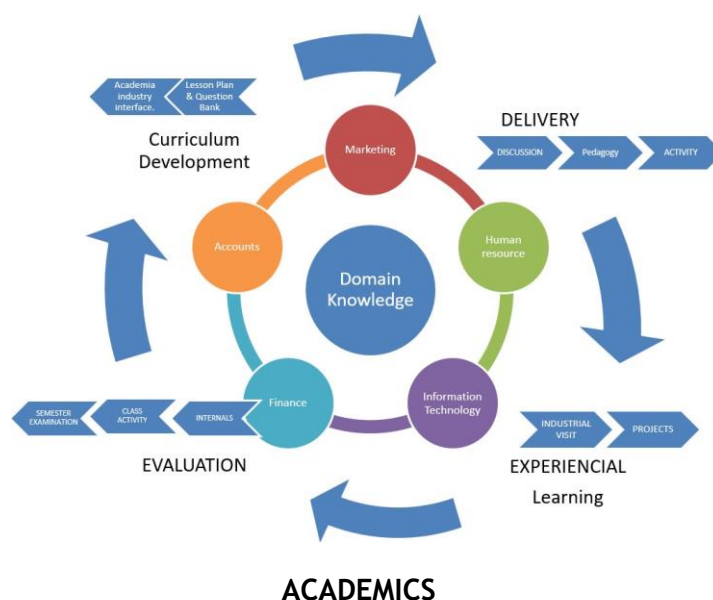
Academia industry interface.

Lesson Plan & Question Bank

Curriculum Development

Marketing

DELIVERY

DISCUSSION

Pedagogy

ACTIVITY

Accounts

Domain Knowledge

Human resource

Finance

Information Technology

SEMESTER EXAMINATION

CLASS ACTIVITY

INTERNALS

INDUSTRIAL VISIT

PROJECTS

EVALUATION

EXPERIENCIAL Learning

ACADEMICS